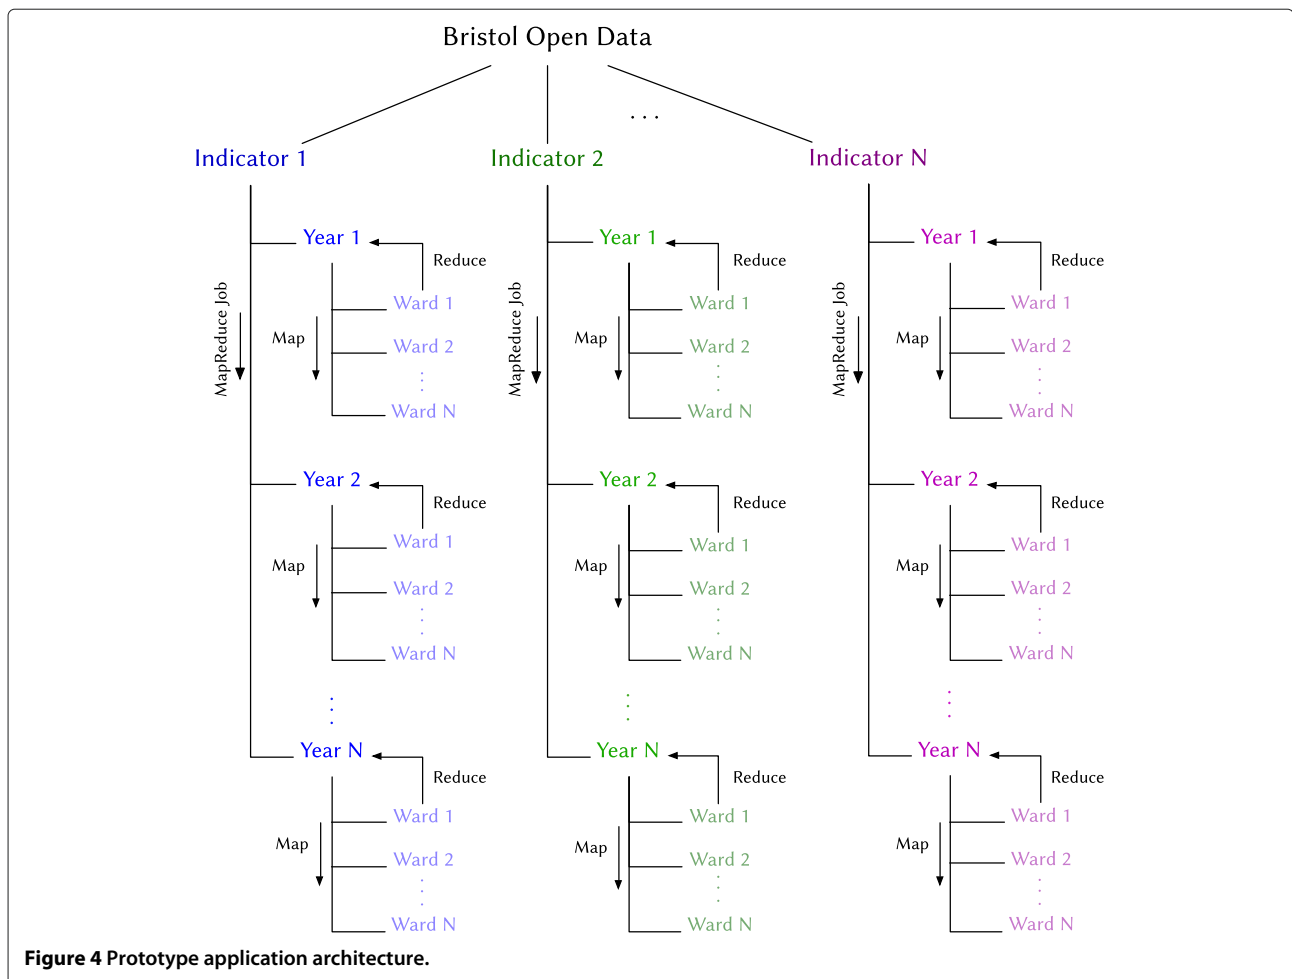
Bristol Open Data

...

Indicator 1

MapReduce Job

Year 1
Reduce
Map
Ward 1
Ward 2
Ward N

Year 2
Reduce
Map
Ward 1
Ward 2
Ward N

Year N
Reduce
Map
Ward 1
Ward 2
Ward N

Indicator 2

MapReduce Job

Year 1
Reduce
Map
Ward 1
Ward 2
Ward N

Year 2
Reduce
Map
Ward 1
Ward 2
Ward N

Year N
Reduce
Map
Ward 1
Ward 2
Ward N

Indicator N

MapReduce Job

Year 1
Reduce
Map
Ward 1
Ward 2
Ward N

Year 2
Reduce
Map
Ward 1
Ward 2
Ward N

Year N
Reduce
Map
Ward 1
Ward 2
Ward N

Figure 4 Prototype application architecture.